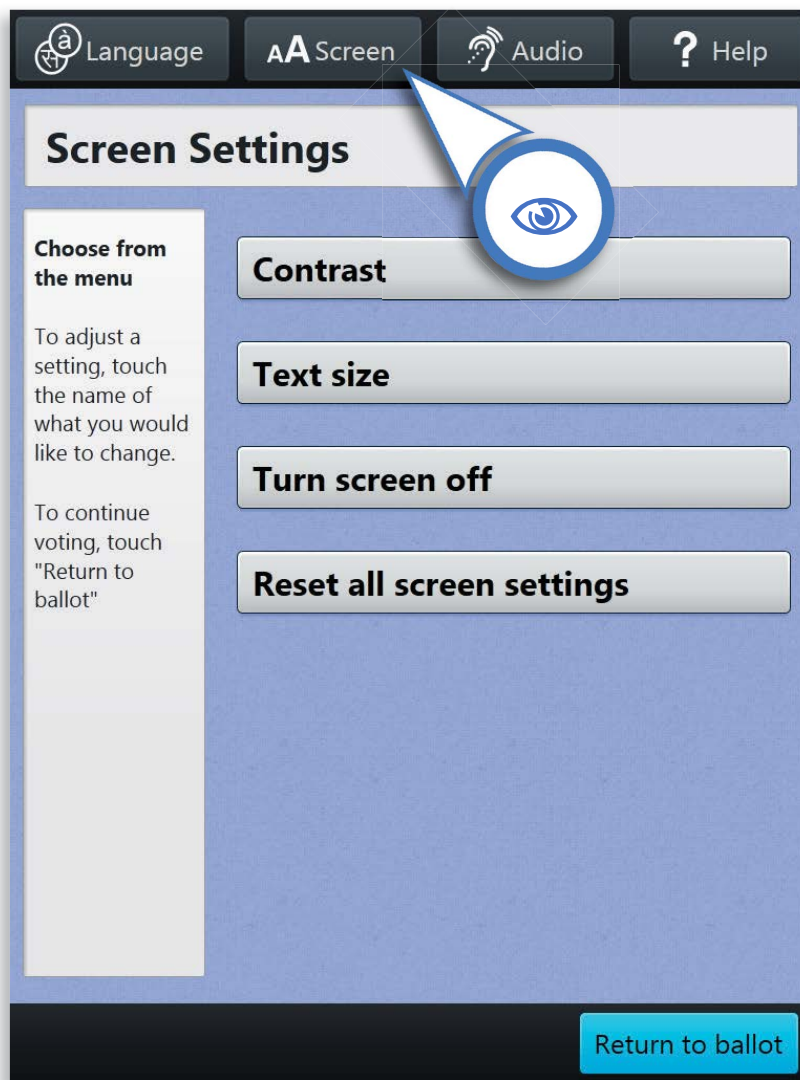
Language

AA Screen

Audio

? Help

Screen Settings

Choose from the menu

To adjust a setting, touch the name of what you would like to change.

To continue voting, touch "Return to ballot"

Contrast

Text size

Turn screen off

Reset all screen settings

Return to ballot